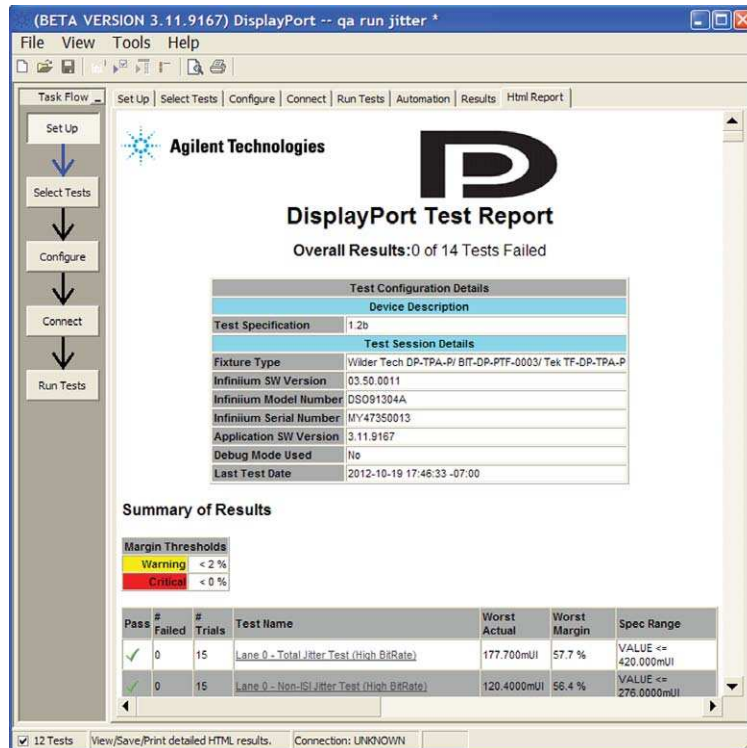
(BETA VERSION 3.11.9167) DisplayPort -- qa run jitter *

File View Tools Help

Task Flow

Set Up

Select Tests

Configure

Connect

Run Tests

Set Up | Select Tests | Configure | Connect | Run Tests | Automation | Results | Html Report

Agilent Technologies

DisplayPort Test Report

Overall Results: 0 of 14 Tests Failed

| Test Configuration Details | |
|---|---|
| Device Description | |
| Test Specification | 1.2b |
| Test Session Details | |
| Fixture Type | Wilder Tech DP-TPA-P/ BIT-DP-PTF-0003/ Tek TF-DP-TPA-P |
| Infiniium SW Version | 03.50.0011 |
| Infiniium Model Number | DSO91304A |
| Infiniium Serial Number | MY47350013 |
| Application SW Version | 3.11.9167 |
| Debug Mode Used | No |
| Last Test Date | 2012-10-19 17:46:33 -07:00 |

Summary of Results

| Margin Thresholds | |
|---|---|
| Warning | < 2 % |
| Critical | < 0 % |

| Pass | # Failed | # Trials | Test Name | Worst Actual | Worst Margin | Spec Range |
|---|---|---|---|---|---|---|
| ✓ | 0 | 15 | Lane 0 - Total Jitter Test (High BitRate) | 177.700mUI | 57.7 % | VALUE <= 420.000mUI |
| ✓ | 0 | 15 | Lane 0 - Non-ISI Jitter Test (High BitRate) | 120.4000mUI | 56.4 % | VALUE <= 276.0000mUI |

12 Tests | View/Save/Print detailed HTML results. | Connection: UNKNOWN